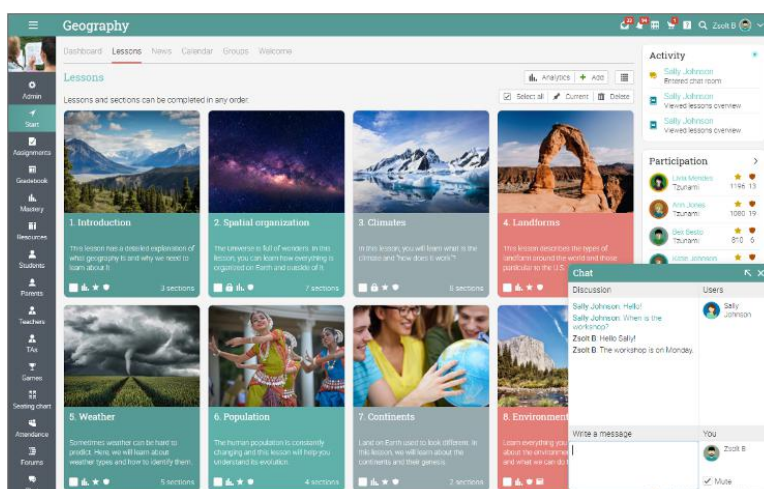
Geography

Zsolt B

Admin
Start
Assignments
Gradebook
Mastery
Resources
Students
Parents
Teachers
TAs
Games
Seating chart
Attendance
Forums

Dashboard Lessons News Calendar Groups Welcome

Lessons

Analytics + Add

Lessons and sections can be completed in any order.

Select all Current Delete

1. Introduction
This lesson has a detailed explanation of what geography is and why we need to learn about it.
3 sections

2. Spatial organization
The Universe is full of wonders. In this lesson, you can learn how everything is organized on Earth and outside of it.
7 sections

3. Climates
In this lesson, you will learn what is the climate and "how does it work"?
6 sections

4. Landforms
This lesson describes the types of landforms around the world and those particular to the U.S.

5. Weather
Sometimes weather can be hard to predict. Here, we will learn about weather types and how to identify them.
5 sections

6. Population
The human population is constantly changing and this lesson will help you understand its evolution.
4 sections

7. Continents
Land on Earth used to look different. In this lesson, we will learn about the continents and their genesis.
2 sections

8. Environment
Learn everything you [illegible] about the environment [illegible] and what we can do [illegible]

Activity
Sally Johnson
Entered chat room
Sally Johnson
Viewed lessons overview
Sally Johnson
Viewed lessons overview

Participation
Livia Mendes
Tzunami 1196 13
Ann Jones
Tzunami 1080 19
Ben Bestio
Tzunami 810 6
Sophie Jiménez

Chat
Discussion
Sally Johnson: Hello!
Sally Johnson: When is the workshop?
Zsolt B: Hello Sally!
Zsolt B: The workshop is on Monday.

Users
Sally Johnson

Write a message

You
Zsolt B
Mute